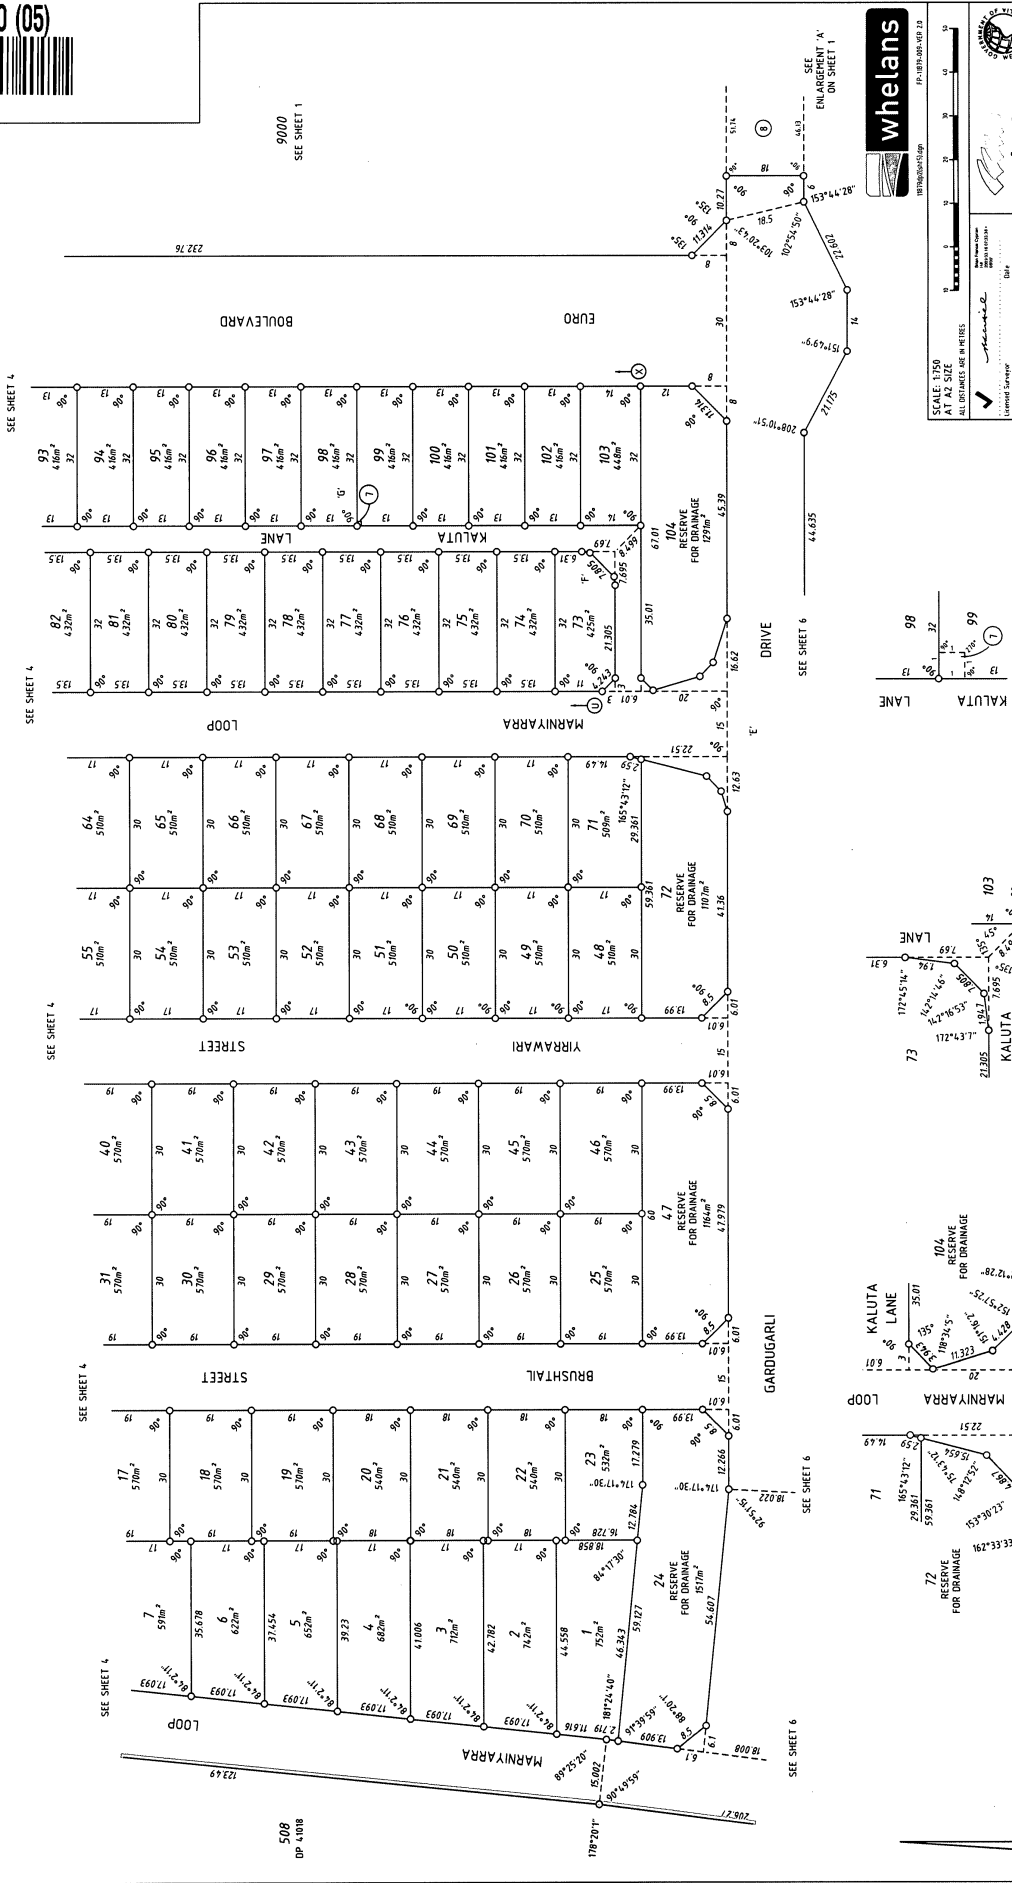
0 (05)

whelans

SEE ENLARGEMENT 'A' ON SHEET 1

9000
SEE SHEET 1

BOULEVARD

EURO

DRIVE

GARDUGARLI

SEE SHEET 4

SEE SHEET 6

SCALE: 1:750 AT A2 SIZE
ALL DISTANCES ARE IN METRES

Licensed Surveyor

Date

93 416m²
94 416m²
95 416m²
96 416m²
97 416m²
98 416m²
99 416m²
100 416m²
101 416m²
102 416m²
103 448m²

104
RESERVE FOR DRAINAGE
1291m²

82 432m²
81 432m²
80 432m²
79 432m²
78 432m²
77 432m²
76 432m²
75 432m²
74 432m²
73 425m²

KALUTA LANE

LOOP

MARNIYARRA

64 510m²
65 510m²
66 510m²
67 510m²
68 510m²
69 510m²
70 510m²
71 509m²

72
RESERVE FOR DRAINAGE
1107m²

55 510m²
54 510m²
53 510m²
52 510m²
51 510m²
50 510m²
49 510m²
48 510m²

STREET

YIRRAWARI

40 570m²
41 570m²
42 570m²
43 570m²
44 570m²
45 570m²
46 570m²

47
RESERVE FOR DRAINAGE
1164m²

31 570m²
30 570m²
29 570m²
28 570m²
27 570m²
26 570m²
25 570m²

STREET

BRUSHTAIL

17 570m²
18 570m²
19 570m²
20 540m²
21 540m²
22 540m²
23 532m²

24
RESERVE FOR DRAINAGE
1517m²

7 591m²
6 622m²
5 652m²
4 682m²
3 712m²
2 742m²
1 752m²

LOOP

MARNIYARRA

508
DP 41018

232.76
123.49
153°44'28"
102°54'50"
103°04'43"
208°10'51"
151°49'6"
178°20'1"
89°25'20"
90°49'55"
174°17'30"
84°17'30"
181°24'40"
91°39'55"
88°20'
84°2'11"
165°43'12"
153°30'23"
162°33'33"
148°12'52"
172°45'14"
142°16'46"
142°16'53"
172°43'7"
118°34'5"

98
99
KALUTA LANE
103
73
104 RESERVE FOR DRAINAGE
71
72 RESERVE FOR DRAINAGE